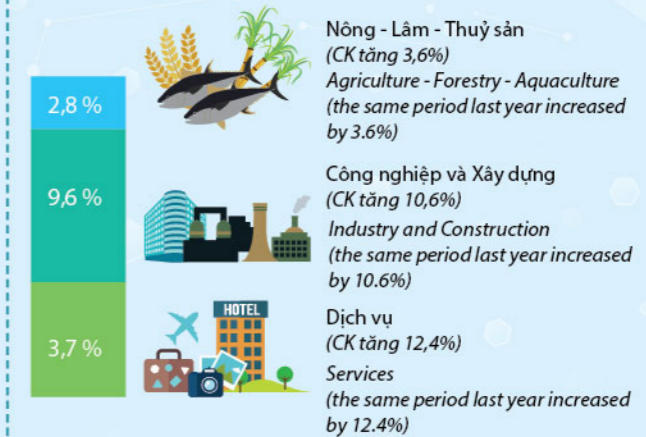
2,8 %

9,6 %

3,7 %

Nông - Lâm - Thuỷ sản
(CK tăng 3,6%)
Agriculture - Forestry - Aquaculture
(the same period last year increased by 3.6%)

Công nghiệp và Xây dựng
(CK tăng 10,6%)
Industry and Construction
(the same period last year increased by 10.6%)

HOTEL

Dịch vụ
(CK tăng 12,4%)
Services
(the same period last year increased by 12.4%)